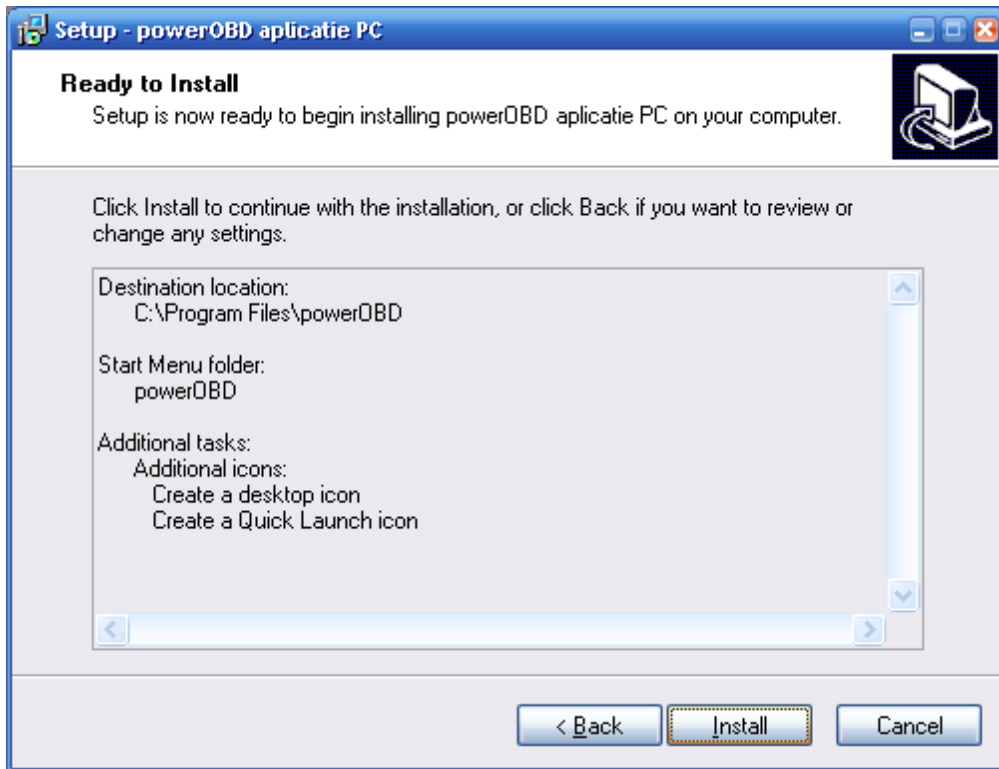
Setup - powerOBD aplicatie PC

Ready to Install
Setup is now ready to begin installing powerOBD aplicatie PC on your computer.

Click Install to continue with the installation, or click Back if you want to review or change any settings.

Destination location:
C:\Program Files\powerOBD

Start Menu folder:
powerOBD

Additional tasks:
Additional icons:
Create a desktop icon
Create a Quick Launch icon

< Back
Install
Cancel